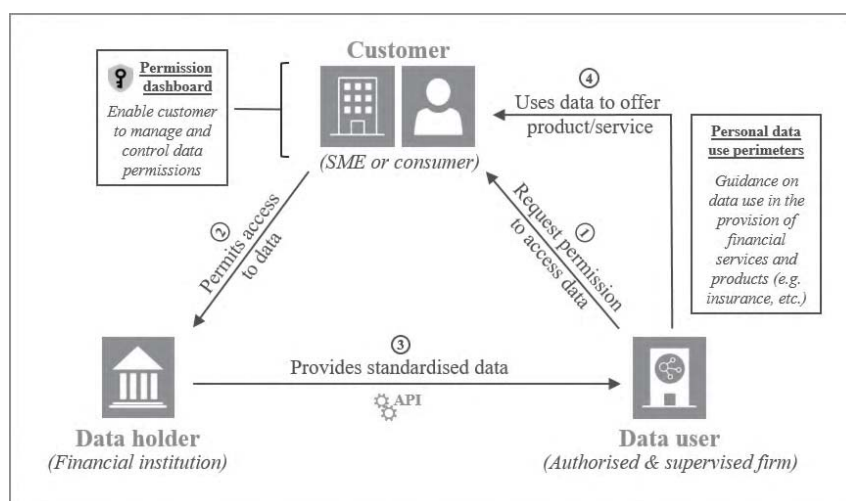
Permission dashboard

Enable customer to manage and control data permissions

Customer

(SME or consumer)

④ Uses data to offer product/service

Personal data use perimeters

Guidance on data use in the provision of financial services and products (e.g. insurance, etc.)

② Permits access to data

① Request permission to access data

③ Provides standardised data

API

Data holder

(Financial institution)

Data user

(Authorised & supervised firm)